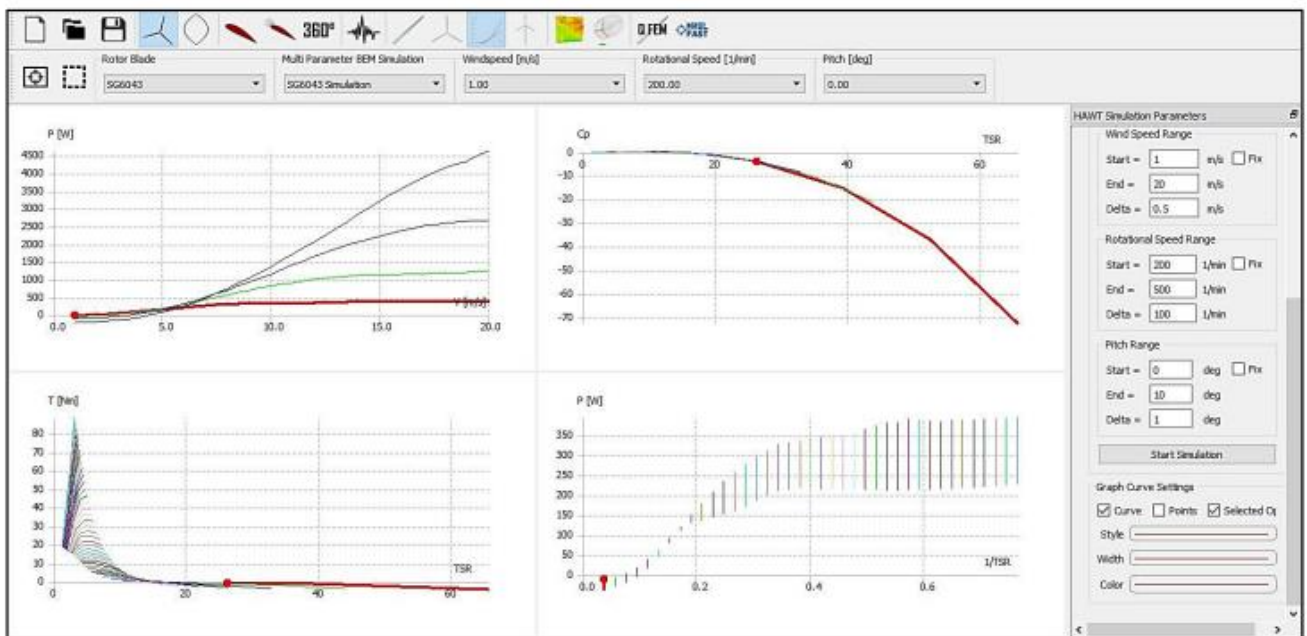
360° Q.FEM NREL FAST

Rotor Blade
SG6043
Multi Parameter BEM Simulation
SG6043 Simulation
Windspeed [m/s]
1.00
Rotational Speed [1/min]
200.00
Pitch [deg]
0.00

P [W]
4500
4000
3500
3000
2500
2000
1500
1000
500
0
0.0 5.0 10.0 15.0 20.0
V [m/s]

Cp
TSR
0
-10
-20
-30
-40
-50
-60
-70
0 20 40 60

T [Nm]
80
70
60
50
40
30
20
10
0
0 20 40 60
TSR

P [W]
350
300
250
200
150
100
50
0
0.0 0.2 0.4 0.6
1/TSR

HAWT Simulation Parameters
Wind Speed Range
Start = 1 m/s Fix
End = 20 m/s
Delta = 0.5 m/s
Rotational Speed Range
Start = 200 1/min Fix
End = 500 1/min
Delta = 100 1/min
Pitch Range
Start = 0 deg Fix
End = 10 deg
Delta = 1 deg
Start Simulation
Graph Curve Settings
Curve Points Selected O
Style
Width
Color